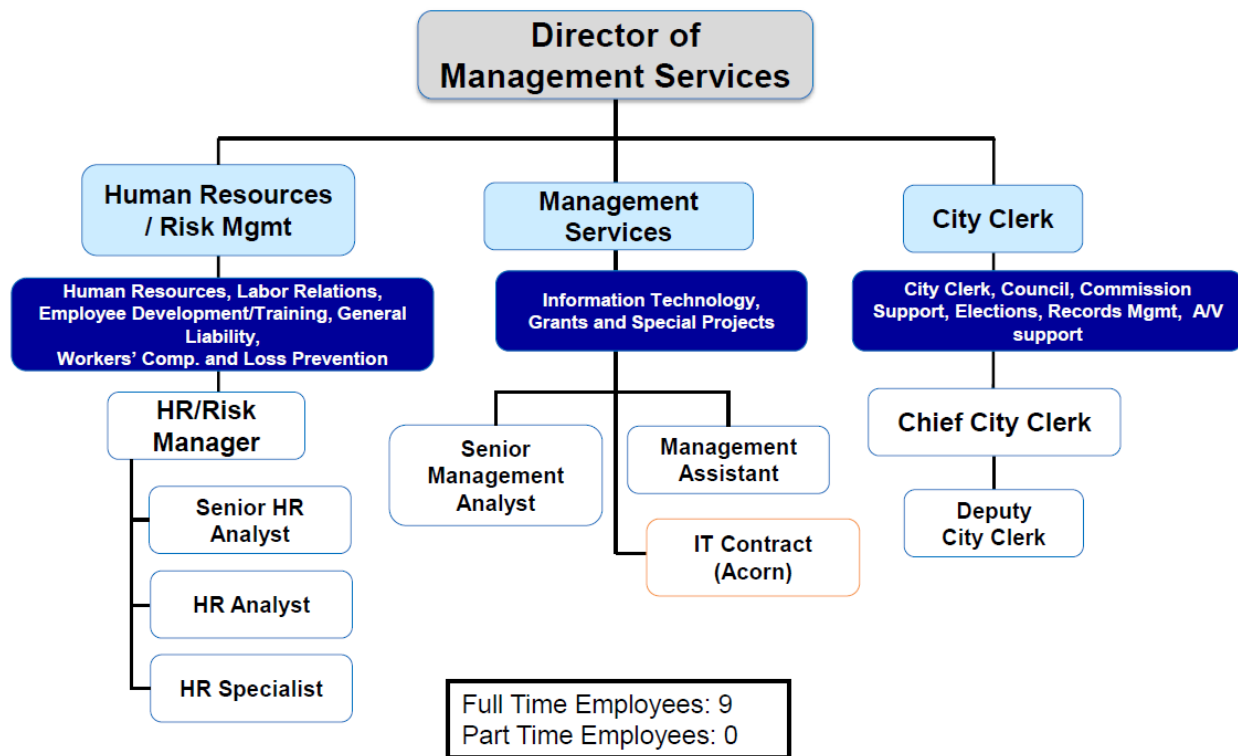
Director of Management Services

Human Resources / Risk Mgmt

Human Resources, Labor Relations, Employee Development/Training, General Liability, Workers' Comp. and Loss Prevention

HR/Risk Manager

Senior HR Analyst

HR Analyst

HR Specialist

Management Services

Information Technology, Grants and Special Projects

Senior Management Analyst

Management Assistant

IT Contract (Acorn)

City Clerk

City Clerk, Council, Commission Support, Elections, Records Mgmt, A/V support

Chief City Clerk

Deputy City Clerk

Full Time Employees: 9
Part Time Employees: 0